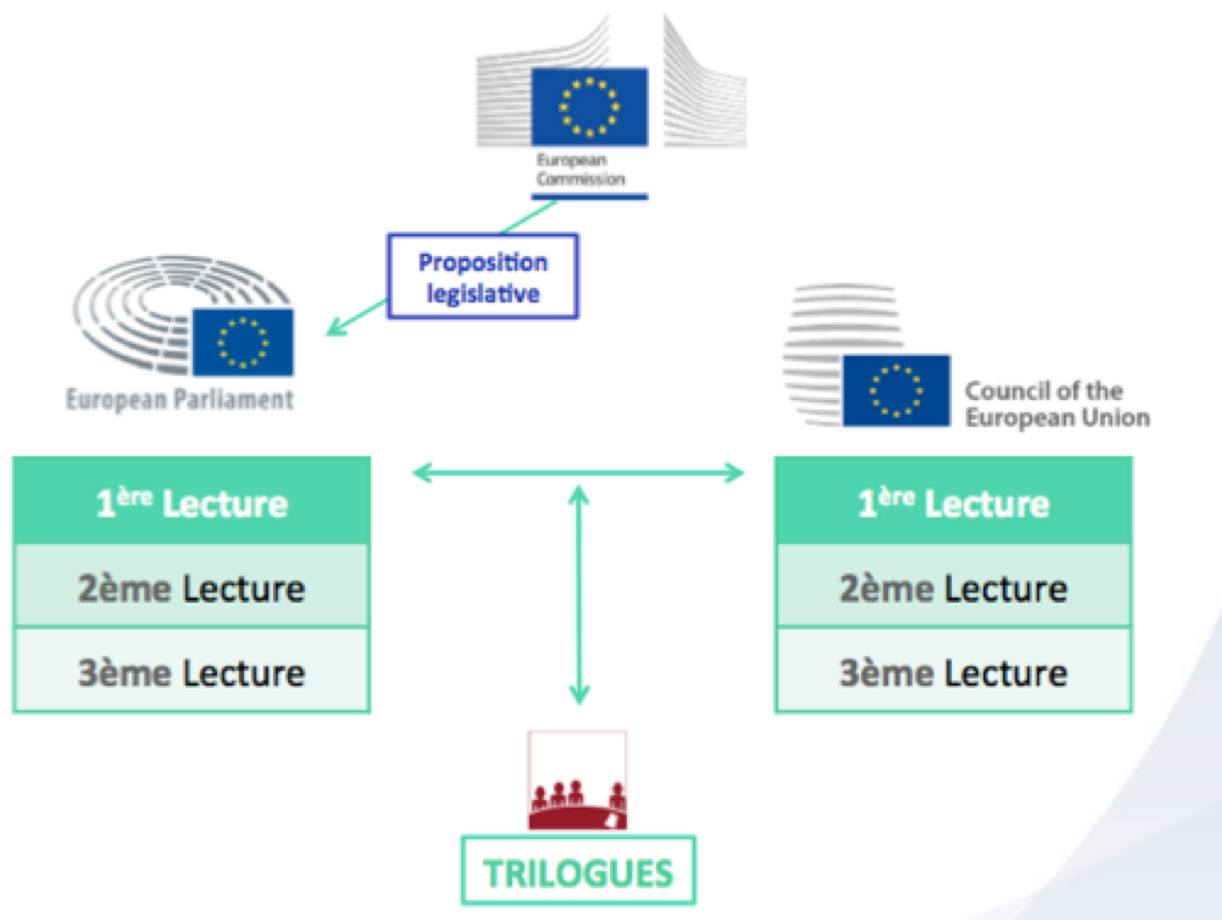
European Commission

Proposition legislative

European Parliament

Council of the European Union

| $1^{ère}$ Lecture |
|---|
| 2ème Lecture |
| 3ème Lecture |

| $1^{ère}$ Lecture |
|---|
| 2ème Lecture |
| 3ème Lecture |

TRILOGUES